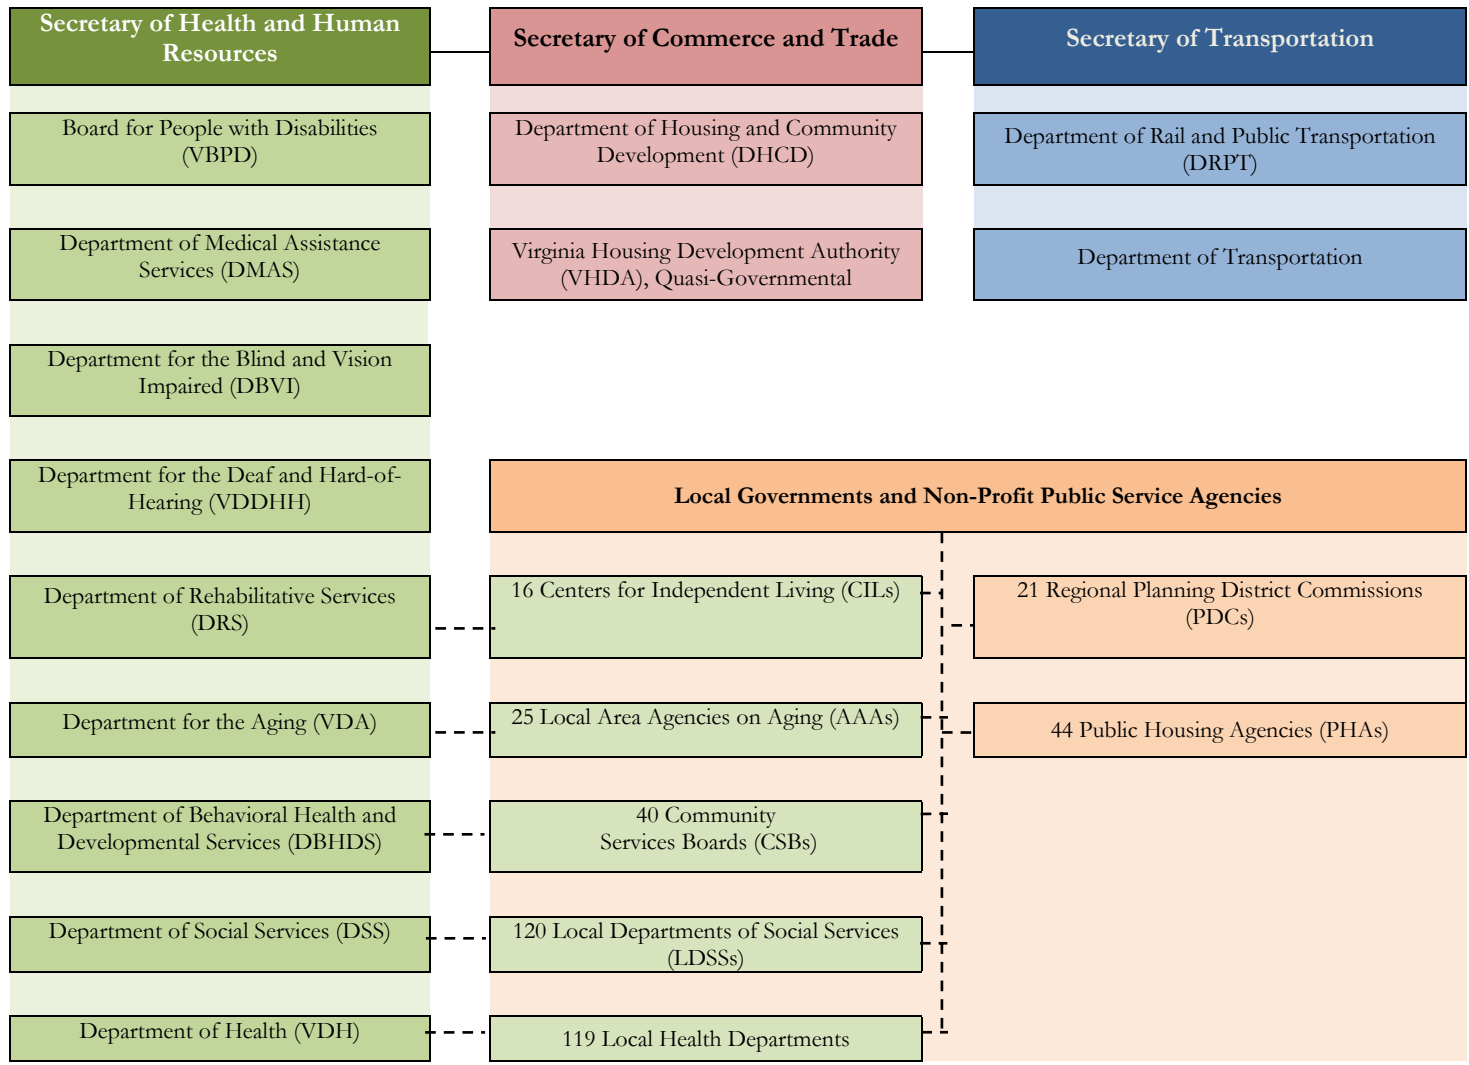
Secretary of Health and Human Resources

Secretary of Commerce and Trade

Secretary of Transportation

Board for People with Disabilities (VBPD)

Department of Housing and Community Development (DHCD)

Department of Rail and Public Transportation (DRPT)

Department of Medical Assistance Services (DMAS)

Virginia Housing Development Authority (VHDA), Quasi-Governmental

Department of Transportation

Department for the Blind and Vision Impaired (DBVI)

Department for the Deaf and Hard-of-Hearing (VDDHH)

Local Governments and Non-Profit Public Service Agencies

Department of Rehabilitative Services (DRS)

16 Centers for Independent Living (CILs)

21 Regional Planning District Commissions (PDCs)

Department for the Aging (VDA)

25 Local Area Agencies on Aging (AAAs)

44 Public Housing Agencies (PHAs)

Department of Behavioral Health and Developmental Services (DBHDS)

40 Community Services Boards (CSBs)

Department of Social Services (DSS)

120 Local Departments of Social Services (LDSSs)

Department of Health (VDH)

119 Local Health Departments